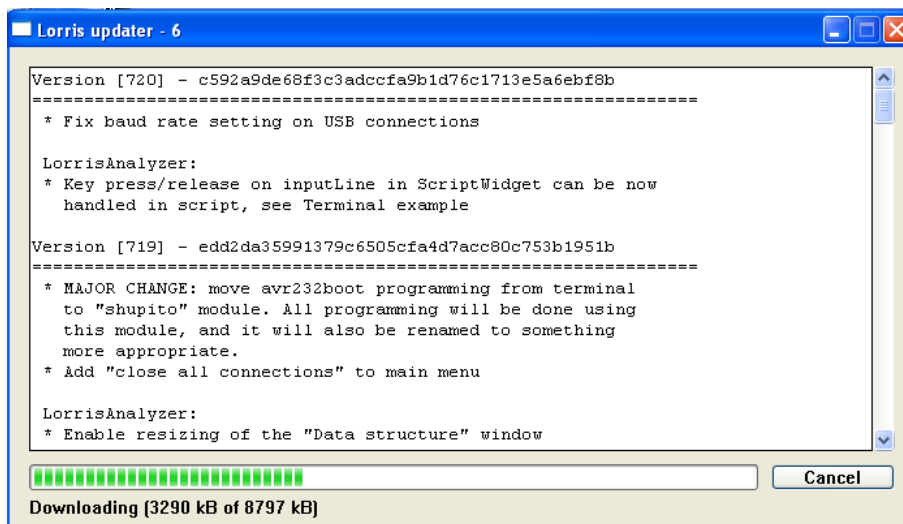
Lorris updater - 6

Version [720] - c592a9de68f3c3adccfa9b1d76c1713e5a6ebf8b
=================================================================
* Fix baud rate setting on USB connections

LorrisAnalyzer:
* Key press/release on inputLine in ScriptWidget can be now handled in script, see Terminal example

Version [719] - edd2da35991379c6505cfa4d7acc80c753b1951b
=================================================================
* MAJOR CHANGE: move avr232boot programming from terminal to "shupito" module. All programming will be done using this module, and it will also be renamed to something more appropriate.
* Add "close all connections" to main menu

LorrisAnalyzer:
* Enable resizing of the "Data structure" window

Cancel

Downloading (3290 kB of 8797 kB)